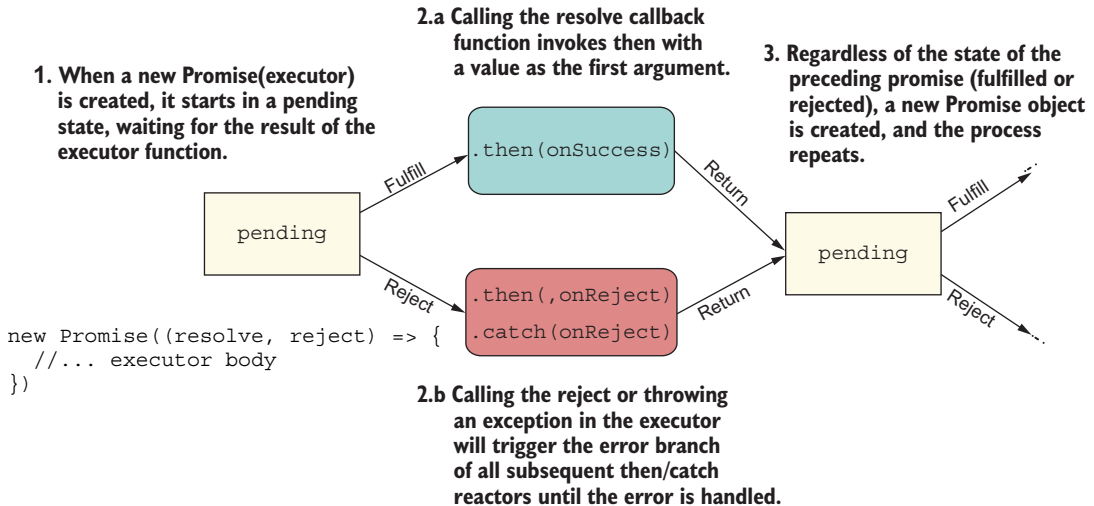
2.a Calling the resolve callback function invokes then with a value as the first argument.

1. When a new Promise(executor) is created, it starts in a pending state, waiting for the result of the executor function.

3. Regardless of the state of the preceding promise (fulfilled or rejected), a new Promise object is created, and the process repeats.

.then(onSuccess)

Fulfill

Return

pending

Fulfill

pending

Reject

.then(,onReject)

.catch(onReject)

Return

Reject

new Promise((resolve, reject) => {
  //... executor body
})

2.b Calling the reject or throwing an exception in the executor will trigger the error branch of all subsequent then/catch reactors until the error is handled.